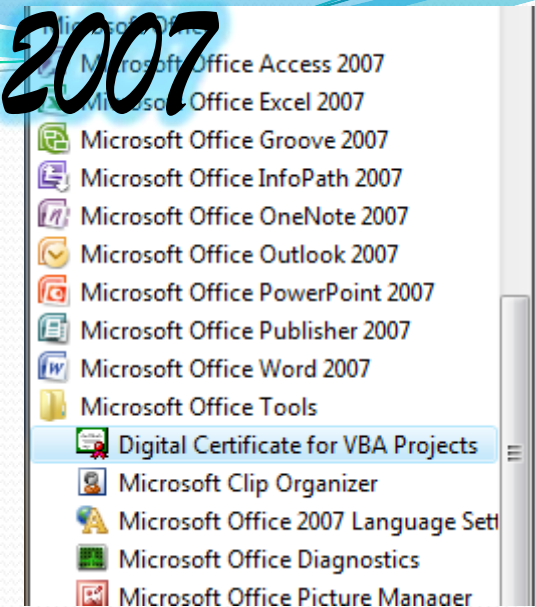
2007

Microsoft Office

Microsoft Office Access 2007

Microsoft Office Excel 2007

Microsoft Office Groove 2007

Microsoft Office InfoPath 2007

Microsoft Office OneNote 2007

Microsoft Office Outlook 2007

Microsoft Office PowerPoint 2007

Microsoft Office Publisher 2007

Microsoft Office Word 2007

Microsoft Office Tools

Digital Certificate for VBA Projects

Microsoft Clip Organizer

Microsoft Office 2007 Language Sett

Microsoft Office Diagnostics

Microsoft Office Picture Manager